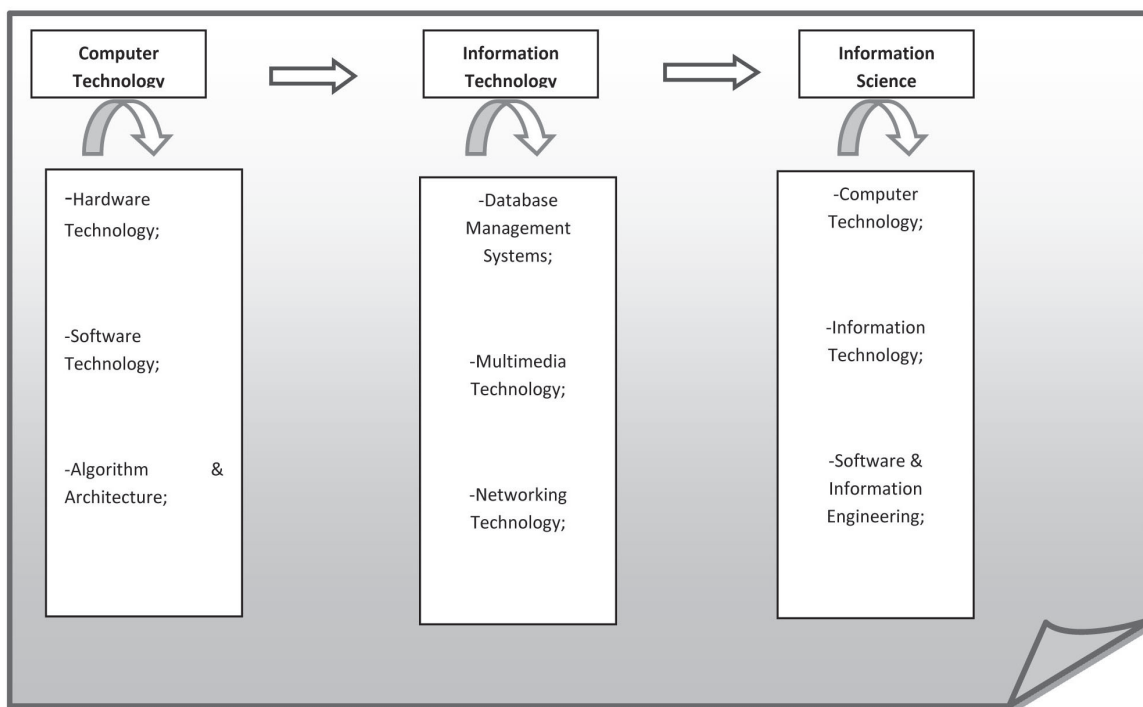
Computer Technology

Information Technology

Information Science

-Hardware Technology;

-Software Technology;

-Algorithm & Architecture;

-Database Management Systems;

-Multimedia Technology;

-Networking Technology;

-Computer Technology;

-Information Technology;

-Software & Information Engineering;